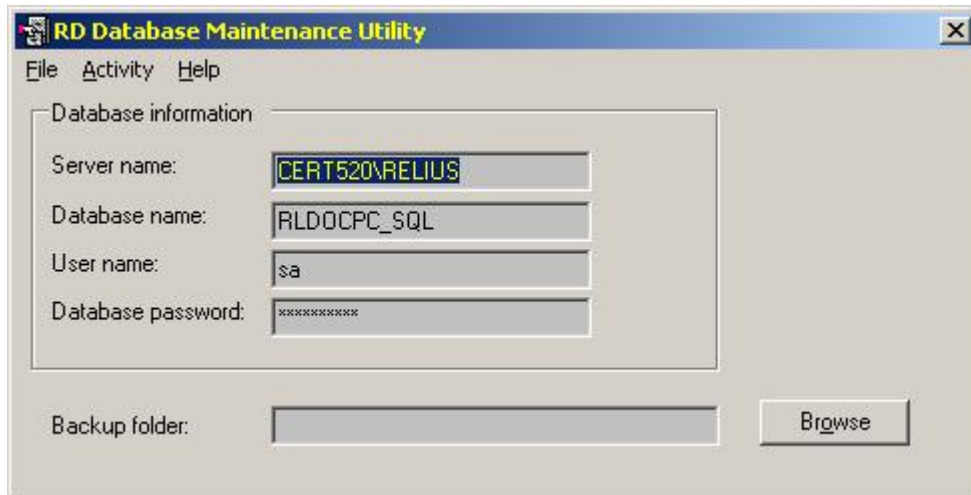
RD Database Maintenance Utility

File Activity Help

Database information

Server name: CERT520\RELIUS

Database name: RLDOCPC_SQL

User name: sa

Database password: **********

Backup folder:

Browse